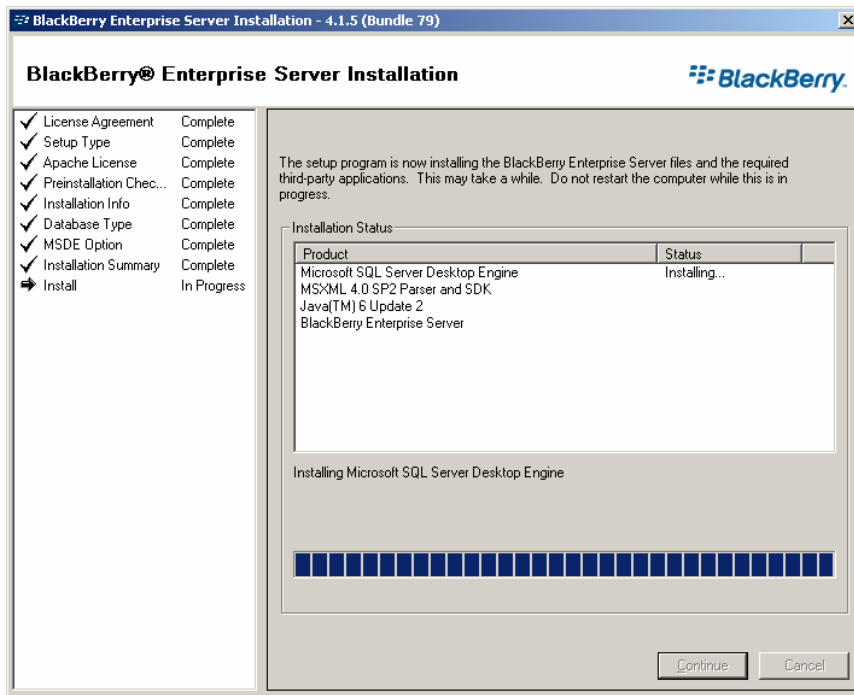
BlackBerry Enterprise Server Installation - 4.1.5 (Bundle 79)

BlackBerry® Enterprise Server Installation

BlackBerry.

| | |
|---|---|
| License Agreement | Complete |
| Setup Type | Complete |
| Apache License | Complete |
| Preinstallation Chec... | Complete |
| Installation Info | Complete |
| Database Type | Complete |
| MSDE Option | Complete |
| Installation Summary | Complete |
| Install | In Progress |

The setup program is now installing the BlackBerry Enterprise Server files and the required third-party applications. This may take a while. Do not restart the computer while this is in progress.

Installation Status

| Product | Status |
|---|---|
| Microsoft SQL Server Desktop Engine | Installing... |
| MSXML 4.0 SP2 Parser and SDK | |
| Java(TM) 6 Update 2 | |
| BlackBerry Enterprise Server | |

Installing Microsoft SQL Server Desktop Engine

Continue

Cancel